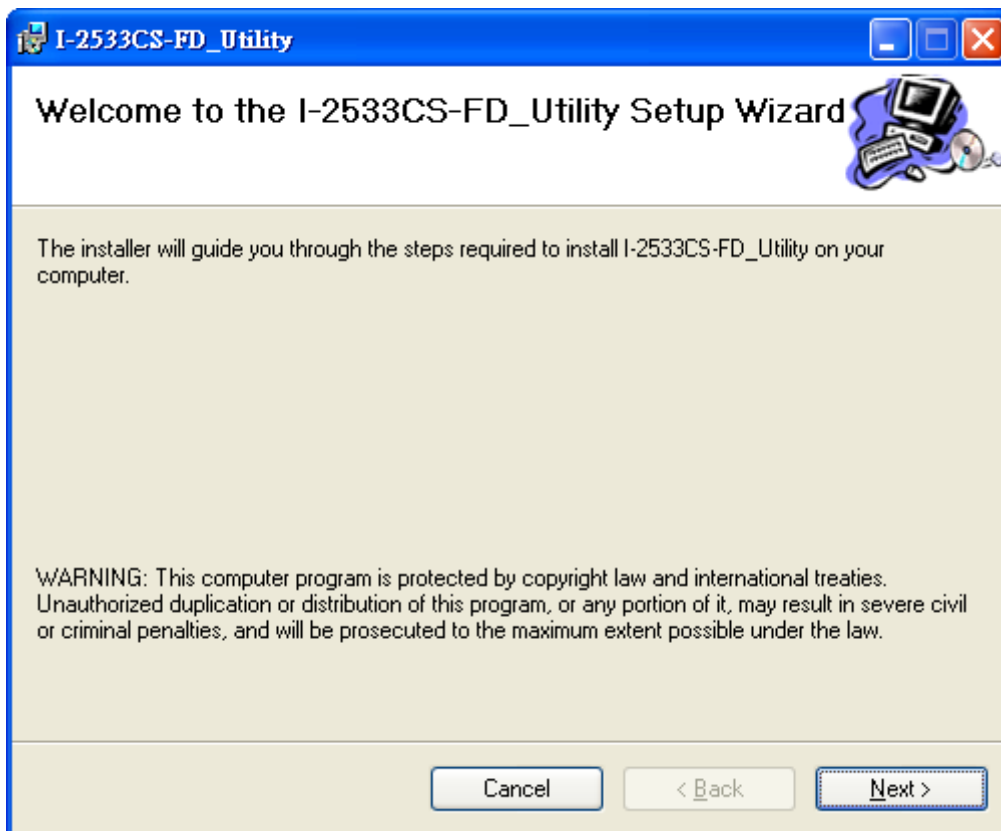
I-2533CS-FD_Utility

Welcome to the I-2533CS-FD_Utility Setup Wizard

The installer will guide you through the steps required to install I-2533CS-FD_Utility on your computer.

WARNING: This computer program is protected by copyright law and international treaties. Unauthorized duplication or distribution of this program, or any portion of it, may result in severe civil or criminal penalties, and will be prosecuted to the maximum extent possible under the law.

Cancel

< Back

Next >